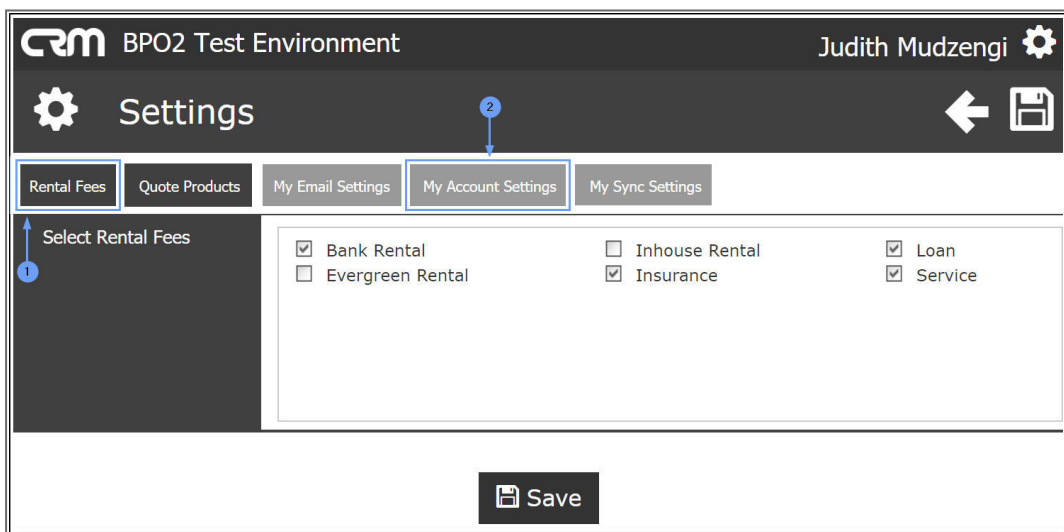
CRM BPO2 Test Environment

Judith Mudzengi

Settings

2

Rental Fees Quote Products My Email Settings My Account Settings My Sync Settings

Select Rental Fees

1

☑ Bank Rental
☐ Evergreen Rental
☐ Inhouse Rental
☑ Insurance
☑ Loan
☑ Service

Save